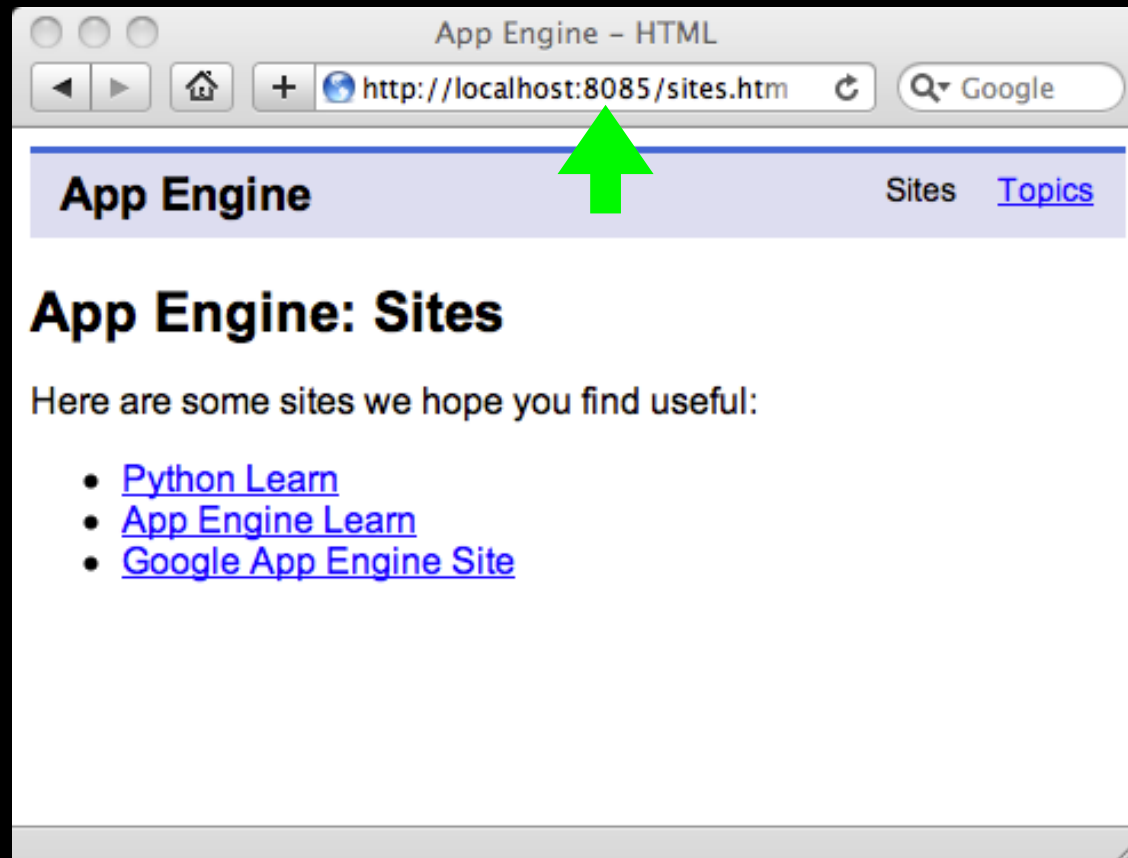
App Engine – HTML

http://localhost:8085/sites.htm

Google

App Engine

Sites Topics

App Engine: Sites

Here are some sites we hope you find useful:

- Python Learn
- App Engine Learn
- Google App Engine Site